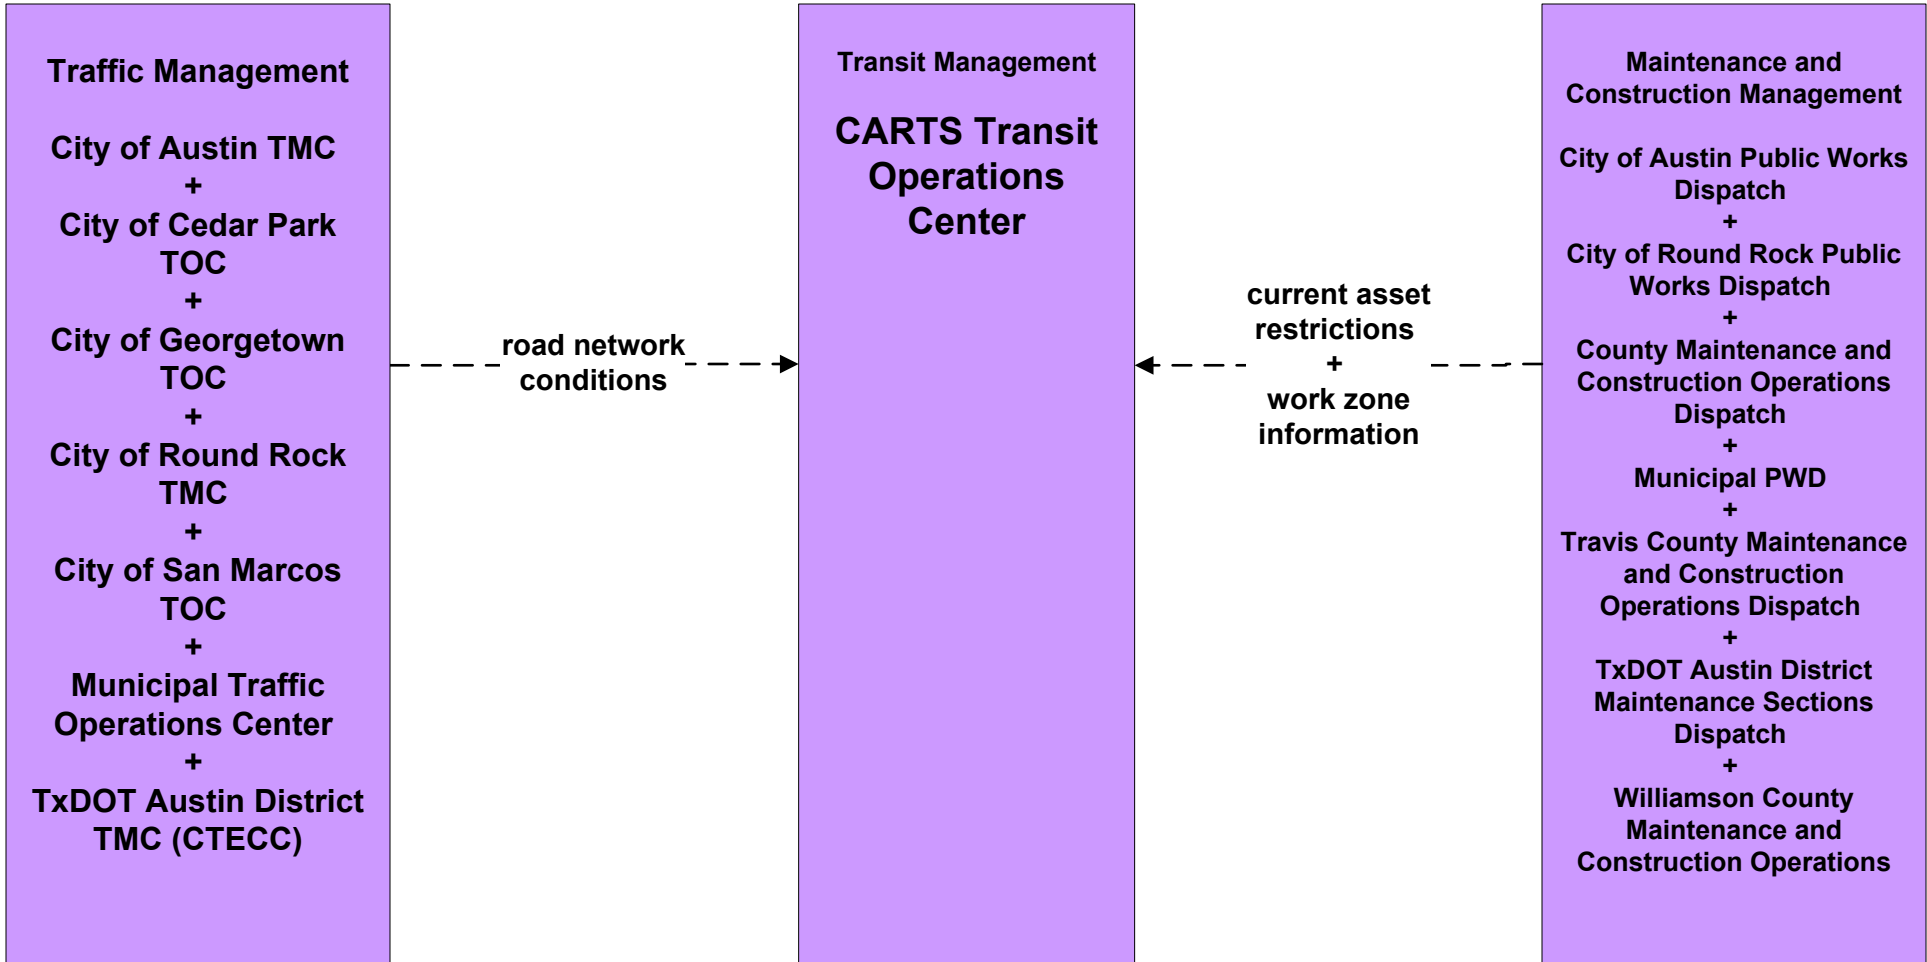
Traffic Management

City of Austin TMC
+
City of Cedar Park TOC
+
City of Georgetown TOC
+
City of Round Rock TMC
+
City of San Marcos TOC
+
Municipal Traffic Operations Center
+
TxDOT Austin District TMC (CTECC)

road network conditions

Transit Management

CARTS Transit Operations Center

current asset restrictions
+
work zone information

Maintenance and Construction Management

City of Austin Public Works Dispatch
+
City of Round Rock Public Works Dispatch
+
County Maintenance and Construction Operations Dispatch
+
Municipal PWD
+
Travis County Maintenance and Construction Operations Dispatch
+
TxDOT Austin District Maintenance Sections Dispatch
+
Williamson County Maintenance and Construction Operations